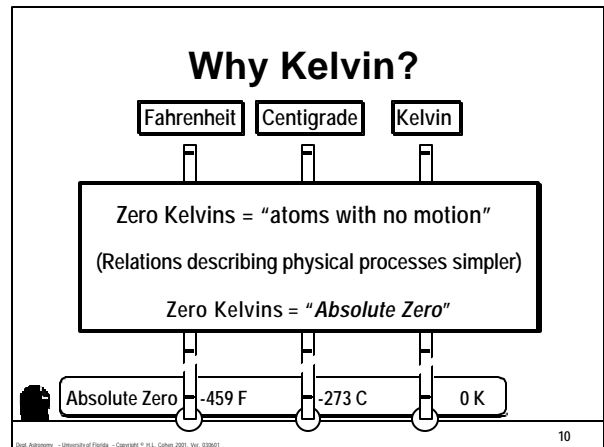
Why Kelvin?

Fahrenheit

Centigrade

Kelvin

Zero Kelvins = "atoms with no motion"

(Relations describing physical processes simpler)

Zero Kelvins = "*Absolute Zero*"

Absolute Zero

-459 F

-273 C

0 K

Dept. Astronomy – University of Florida – Copyright © H.L. Cohen 2001. Ver. 030601

10